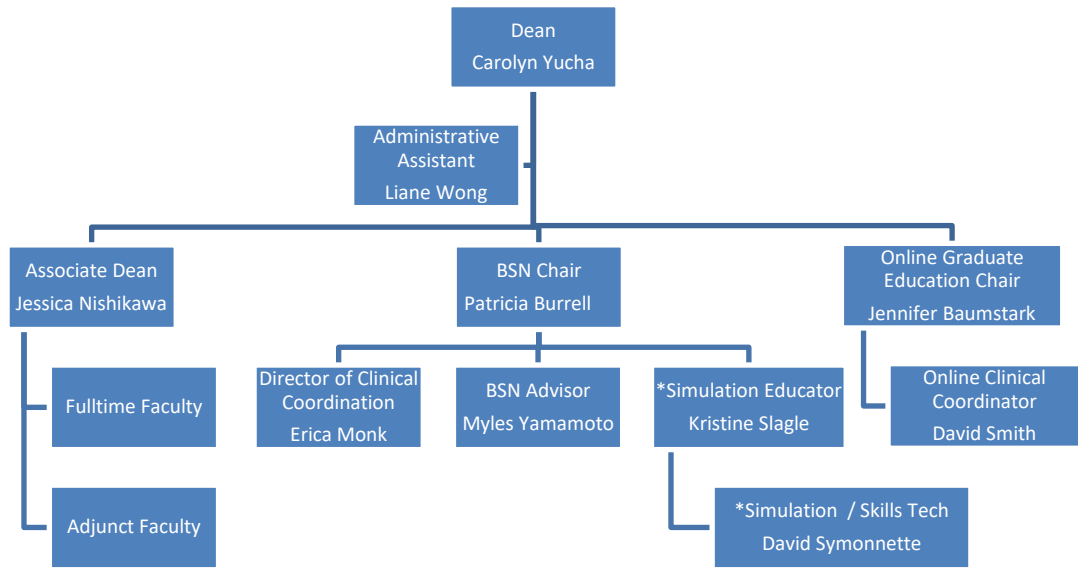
Dean
Carolyn Yucha

Administrative Assistant
Liane Wong

Associate Dean
Jessica Nishikawa

BSN Chair
Patricia Burrell

Online Graduate Education Chair
Jennifer Baumstark

Fulltime Faculty

Adjunct Faculty

Director of Clinical Coordination
Erica Monk

BSN Advisor
Myles Yamamoto

*Simulation Educator
Kristine Slagle

Online Clinical Coordinator
David Smith

*Simulation / Skills Tech
David Symonnette